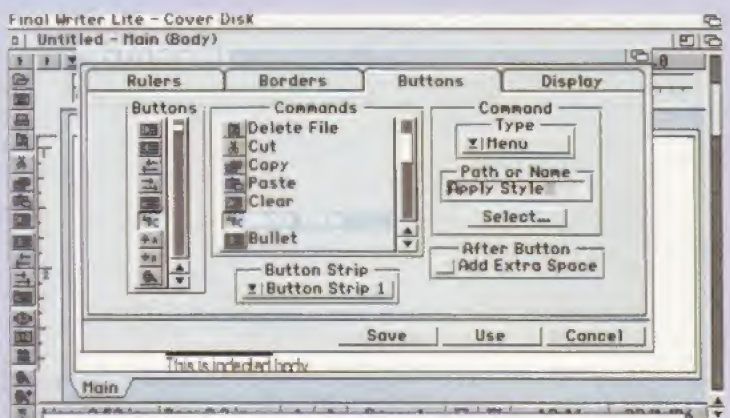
Final Writer Lite - Cover Disk

Untitled - Main (Body)

Rulers

Borders

Buttons

Display

Buttons

Commands

Delete File

Cut

Copy

Paste

Clear

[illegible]

Bullet

Command

Type

Menu

Path or Name

Apply Style

Select...

After Button

Add Extra Space

Button Strip

Button Strip 1

Save

Use

Cancel

This is indented body

Main